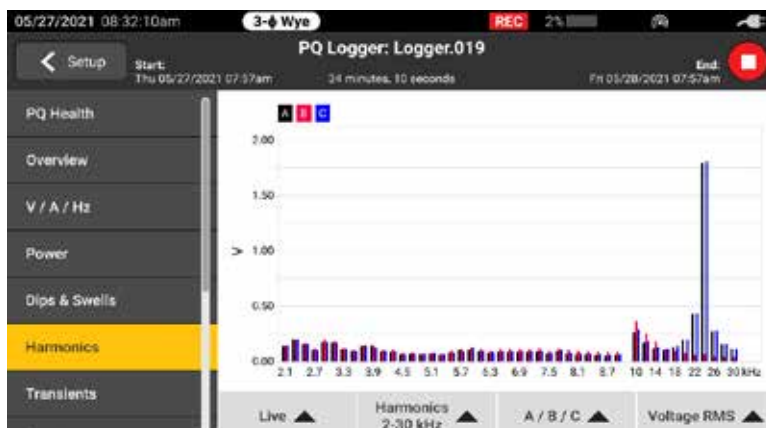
05/27/2021 08:32:10am
3-ϕ Wye
REC 2%

Setup
Start:
Thu 05/27/2021 07:57am
PQ Logger: Logger.019
24 minutes, 10 seconds
End:
Fri 05/28/2021 07:57am

PQ Health
Overview
V / A / Hz
Power
Dips & Swells
Harmonics
Transients

A B C

2.00
1.50
V 1.00
0.50
0.00

2.1 2.7 3.3 3.9 4.5 5.1 5.7 6.3 6.9 7.5 8.1 8.7 10 14 18 22 26 30 kHz

Live
Harmonics 2-30 kHz
A / B / C
Voltage RMS